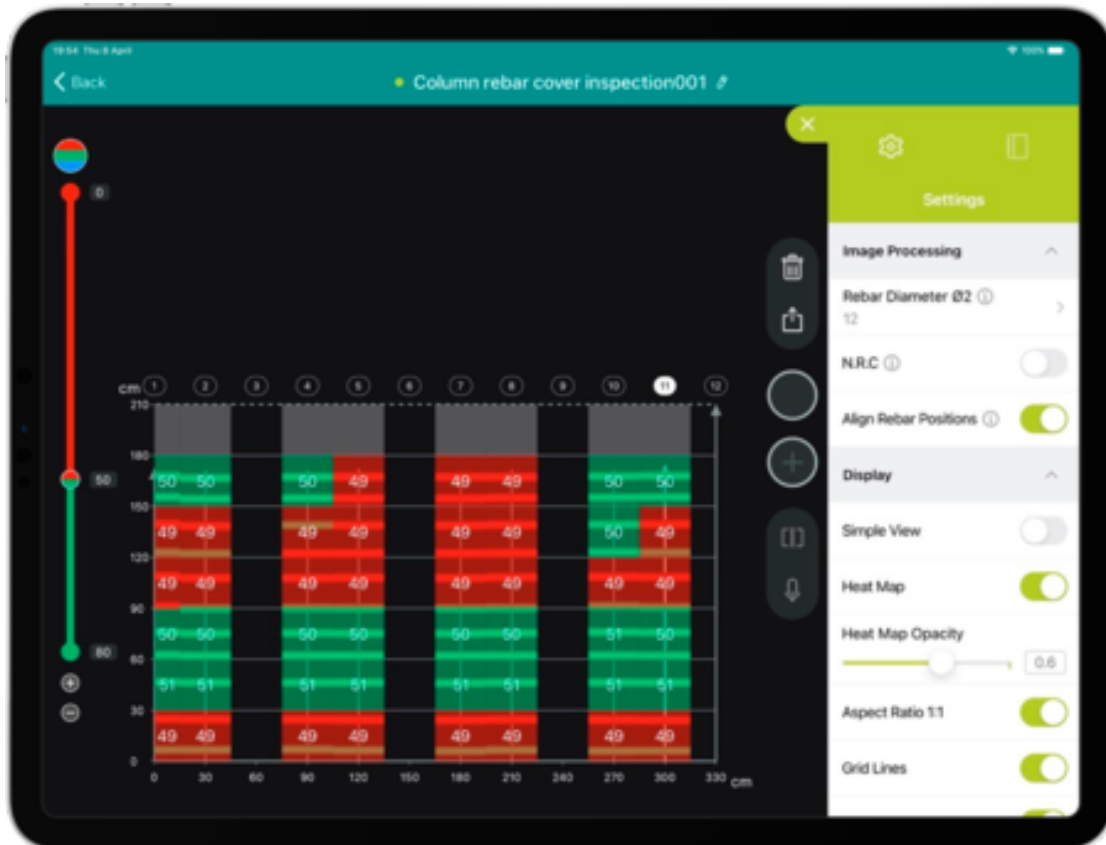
19:54 Thu 8 April

100%

Back

Column rebar cover inspection001

0

50

80

cm

1 2 3 4 5 6 7 8 9 10 11 12

210

180

150

120

90

60

30

0

50 50 50 49 49 49 50 50

49 49 49 49 49 49 50 49

49 49 49 49 49 49 49 49

50 50 50 50 50 50 51 50

51 51 51 51 51 51 51 51

49 49 49 49 49 49 49 49

0 30 60 90 120 150 180 210 240 270 300 330 cm

Settings

Image Processing

Rebar Diameter Ø2
12

N.R.C

Align Rebar Positions

Display

Simple View

Heat Map

Heat Map Opacity

0.6

Aspect Ratio 1:1

Grid Lines